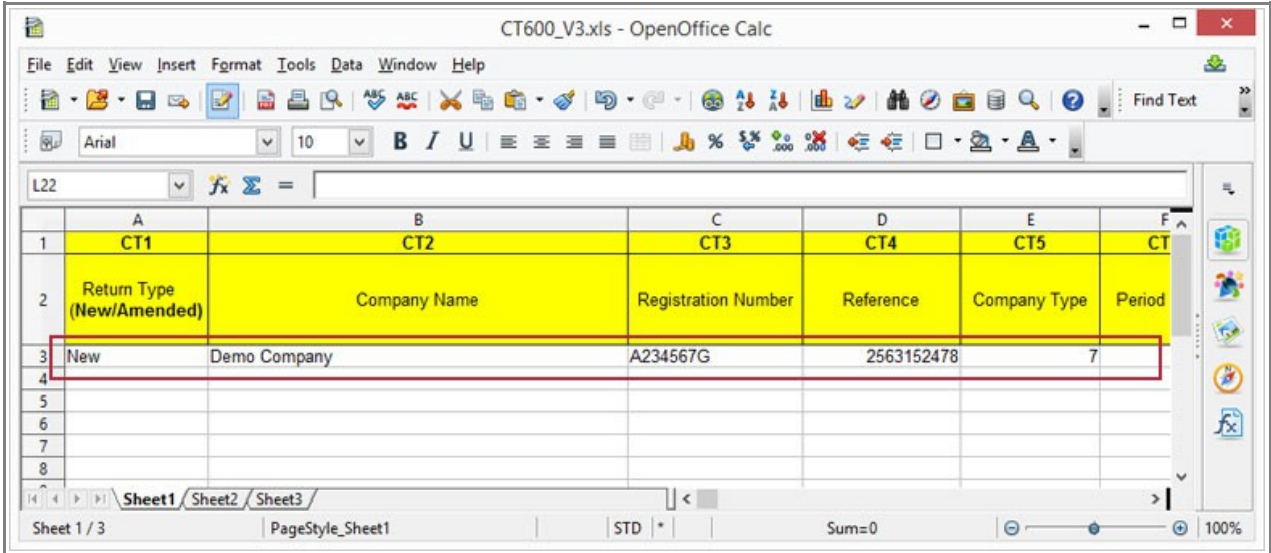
CT600_V3.xls - OpenOffice Calc

File Edit View Insert Format Tools Data Window Help

Find Text

Arial 10

L22

|   | A | B | C | D | E | F |
|---|---|---|---|---|---|---|
| 1 | CT1 | CT2 | CT3 | CT4 | CT5 | CT |
| 2 | Return Type (New/Amended) | Company Name | Registration Number | Reference | Company Type | Period |
| 3 | New | Demo Company | A234567G | 2563152478 | 7 | |
| 4 | | | | | | |
| 5 | | | | | | |
| 6 | | | | | | |
| 7 | | | | | | |
| 8 | | | | | | |

Sheet1 Sheet2 Sheet3

Sheet 1 / 3 PageStyle_Sheet1 STD * Sum=0 100%